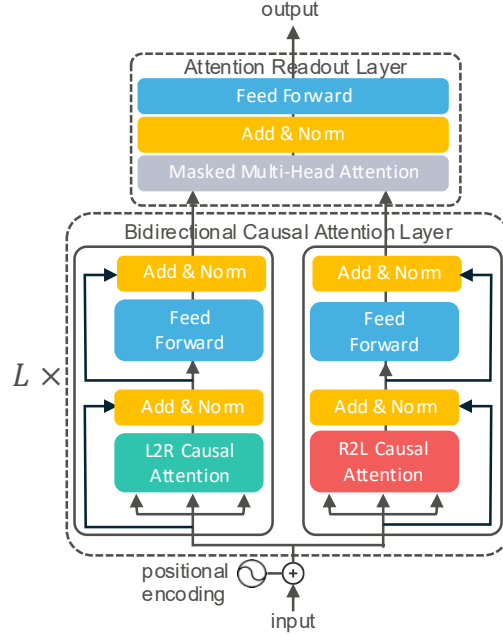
output

Attention Readout Layer

Feed Forward

Add & Norm

Masked Multi-Head Attention

Bidirectional Causal Attention Layer

Add & Norm

Feed Forward

Add & Norm

L2R Causal Attention

Add & Norm

Feed Forward

Add & Norm

R2L Causal Attention

$L \times$

positional encoding

input